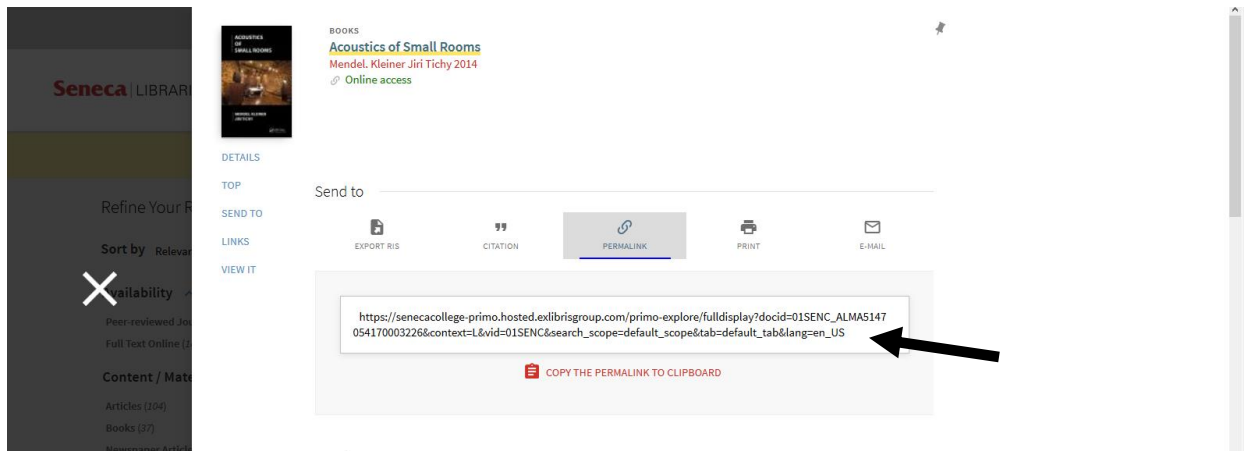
Seneca | LIBRARI

Refine Your R

Sort by Relevan

Availability

Peer-reviewed Jo

Full Text Online (

Content / Mate

Articles (104)

Books (37)

Newspaper Artic

ACOUSTICS OF SMALL ROOMS

MENDEL KLEINER JIRI TICHY

BOOKS

Acoustics of Small Rooms

Mendel. Kleiner Jiri Tichy 2014

Online access

DETAILS

TOP

SEND TO

LINKS

VIEW IT

Send to

EXPORT RIS

CITATION

PERMALINK

PRINT

E-MAIL

https://senecacollege-primo.hosted.exlibrisgroup.com/primo-explore/fulldisplay?docid=01SENC_ALMA5147054170003226&context=L&vid=01SENC&search_scope=default_scope&tab=default_tab&lang=en_US

COPY THE PERMALINK TO CLIPBOARD